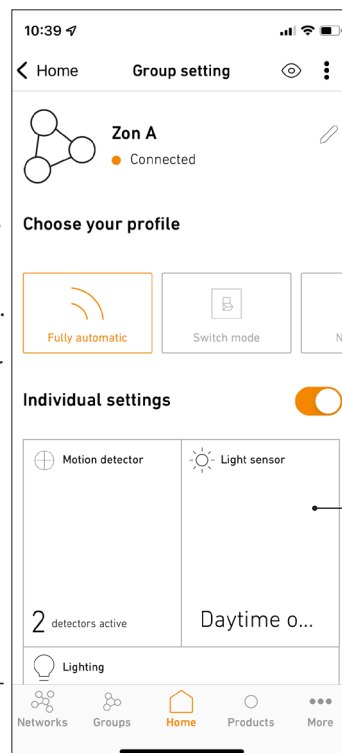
10:39

Home

Group setting

Zon A

Connected

Choose your profile

Fully automatic

Switch mode

N

Individual settings

Motion detector

Light sensor

2 detectors active

Daytime o...

Lighting

Networks

Groups

Home

Products

More